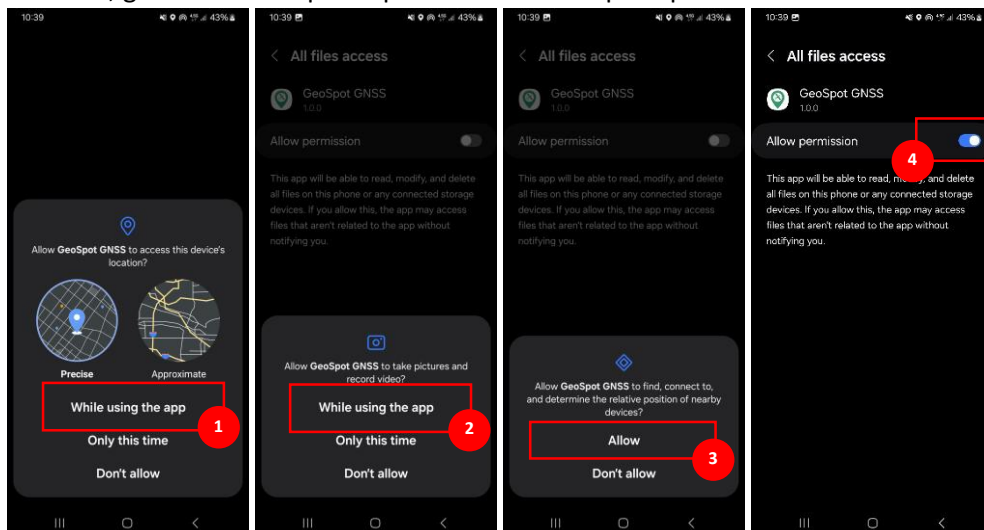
10:39 43%

Allow GeoSpot GNSS to access this device's location?

Precise

Approximate

While using the app

1

Only this time

Don't allow

10:39 43%

All files access

GeoSpot GNSS
1.0.0

Allow permission

This app will be able to read, modify, and delete all files on this phone or any connected storage devices. If you allow this, the app may access files that aren't related to the app without notifying you.

Allow GeoSpot GNSS to take pictures and record video?

While using the app

2

Only this time

Don't allow

10:39 43%

All files access

GeoSpot GNSS
1.0.0

Allow permission

This app will be able to read, modify, and delete all files on this phone or any connected storage devices. If you allow this, the app may access files that aren't related to the app without notifying you.

Allow GeoSpot GNSS to find, connect to, and determine the relative position of nearby devices?

Allow

3

Don't allow

10:39 43%

All files access

GeoSpot GNSS
1.0.0

Allow permission

4

This app will be able to read, modify, and delete all files on this phone or any connected storage devices. If you allow this, the app may access files that aren't related to the app without notifying you.